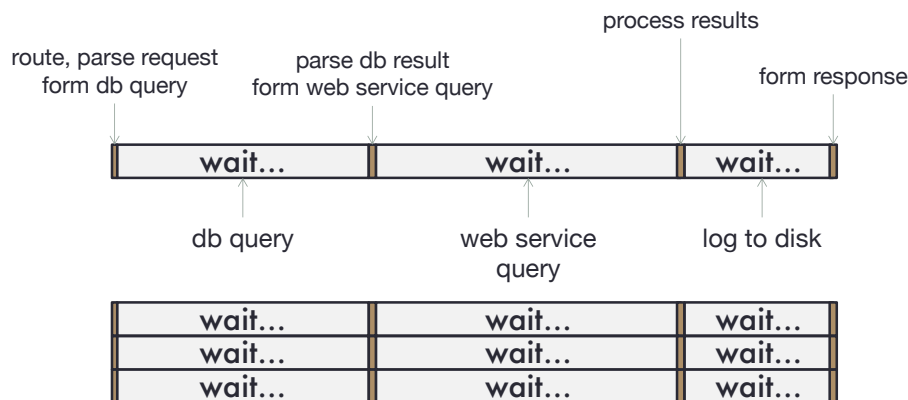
process results

route, parse request
form db query

parse db result
form web service query

form response

wait…
wait…
wait…

db query

web service query

log to disk

wait…
wait…
wait…

wait…
wait…
wait…

wait…
wait…
wait…